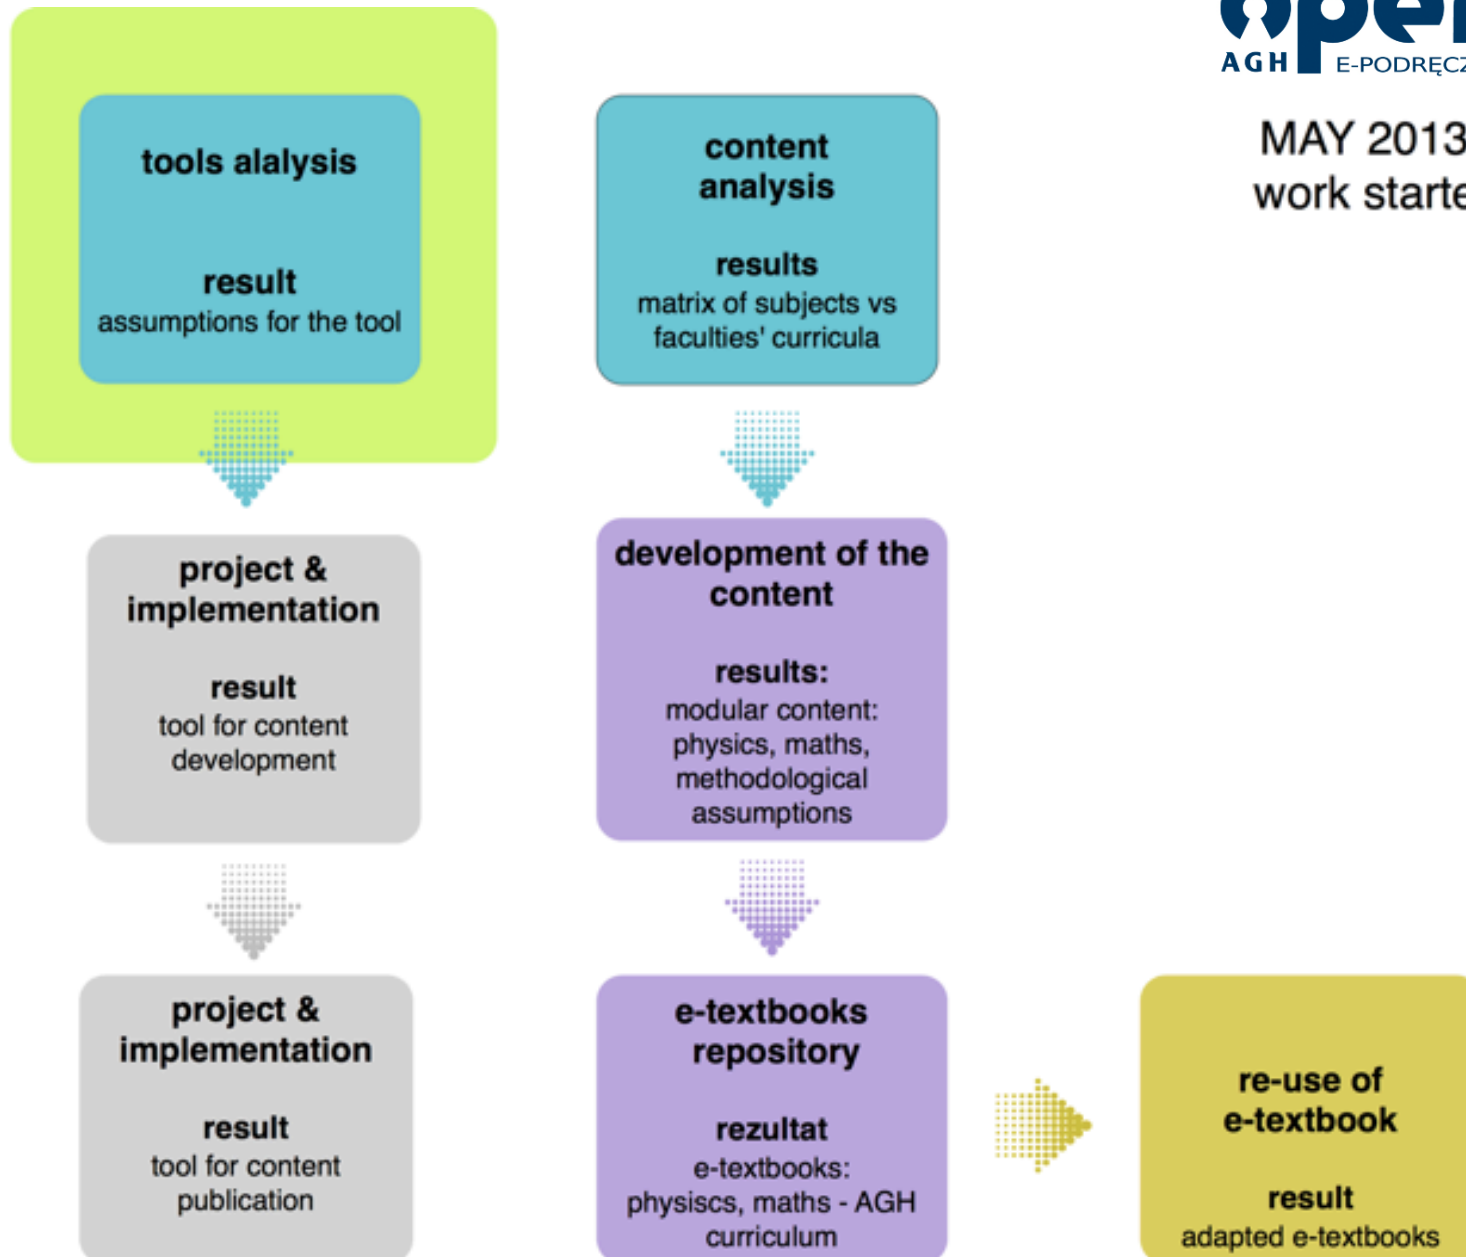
AGH E-PODRĘCZ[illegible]

MAY 2013 work starte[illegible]

tools alalysis

result
assumptions for the tool

content analysis

results
matrix of subjects vs faculties' curricula

project & implementation

result
tool for content development

development of the content

results:
modular content: physics, maths, methodological assumptions

project & implementation

result
tool for content publication

e-textbooks repository

rezultat
e-textbooks: physiscs, maths - AGH curriculum

re-use of e-textbook

result
adapted e-textbooks